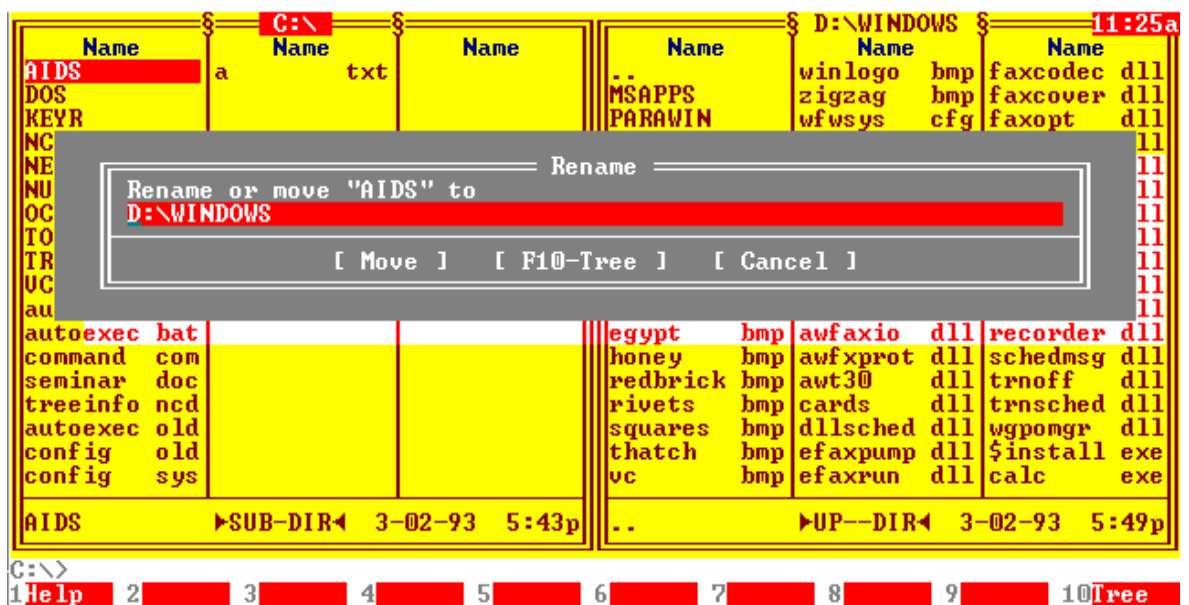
C:\
D:\WINDOWS
11:25a

| Name | Name | Name |
|---|---|---|
| AIDS | a txt | |
| DOS | | |
| KEYR | | |
| NC | | |
| NE | | |
| NU | | |
| OC | | |
| TO | | |
| TR | | |
| VC | | |
| au | | |
| autoexec bat | | |
| command com | | |
| seminar doc | | |
| treeinfo ncd | | |
| autoexec old | | |
| config old | | |
| config sys | | |

AIDS ►SUB-DIR◄ 3-02-93 5:43p

| Name | Name | Name |
|---|---|---|
| .. | winlogo bmp | faxcodec dll |
| MSAPPS | zigzag bmp | faxcover dll |
| PARAWIN | wfwsys cfg | faxopt dll |
| | | ll |
| | | ll |
| | | ll |
| | | ll |
| | | ll |
| | | ll |
| | | ll |
| | | ll |
| egypt bmp | awfaxio dll | recorder dll |
| honey bmp | awfxprot dll | schedmsg dll |
| redbrick bmp | awt30 dll | trnoff dll |
| rivets bmp | cards dll | trnsched dll |
| squares bmp | dllsched dll | wgpomgr dll |
| thatch bmp | efaxpump dll | $install exe |
| vc bmp | efaxrun dll | calc exe |

.. ►UP--DIR◄ 3-02-93 5:49p

Rename
Rename or move "AIDS" to
D:\WINDOWS
[ Move ] [ F10-Tree ] [ Cancel ]

C:\>
1Help 2 3 4 5 6 7 8 9 10Tree